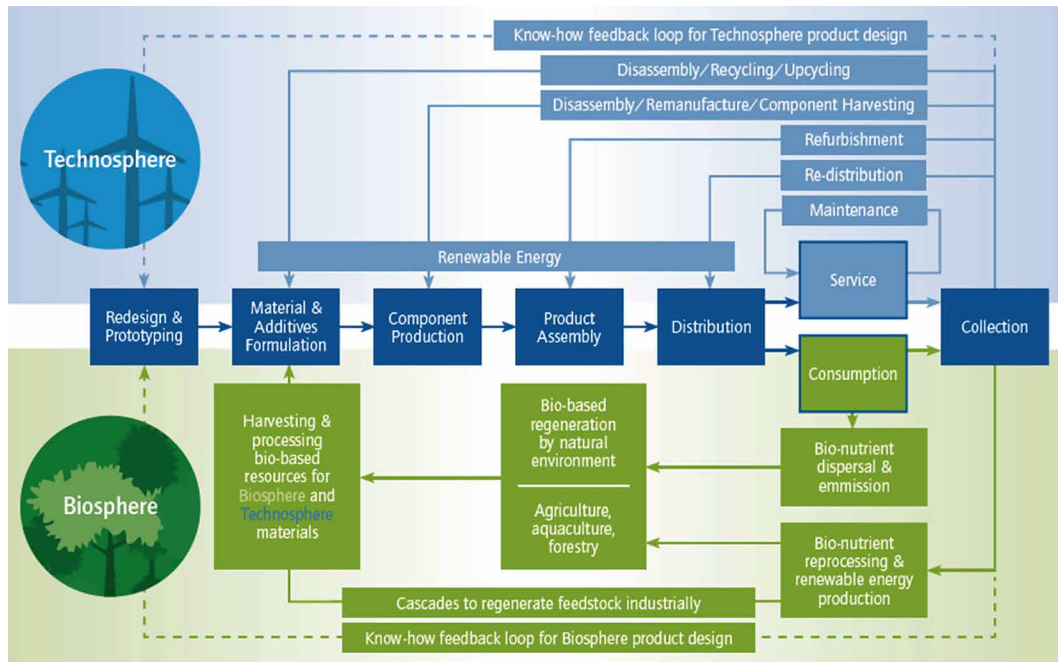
Know-how feedback loop for Technosphere product design

Disassembly/Recycling/Upcycling

Disassembly/Remanufacture/Component Harvesting

Refurbishment

Re-distribution

Maintenance

Technosphere

Renewable Energy

Service

Redesign & Prototyping

Material & Additives Formulation

Component Production

Product Assembly

Distribution

Collection

Consumption

Harvesting & processing bio-based resources for Biosphere and Technosphere materials

Bio-based regeneration by natural environment

Agriculture, aquaculture, forestry

Bio-nutrient dispersal & emmission

Bio-nutrient reprocessing & renewable energy production

Biosphere

Cascades to regenerate feedstock industrially

Know-how feedback loop for Biosphere product design